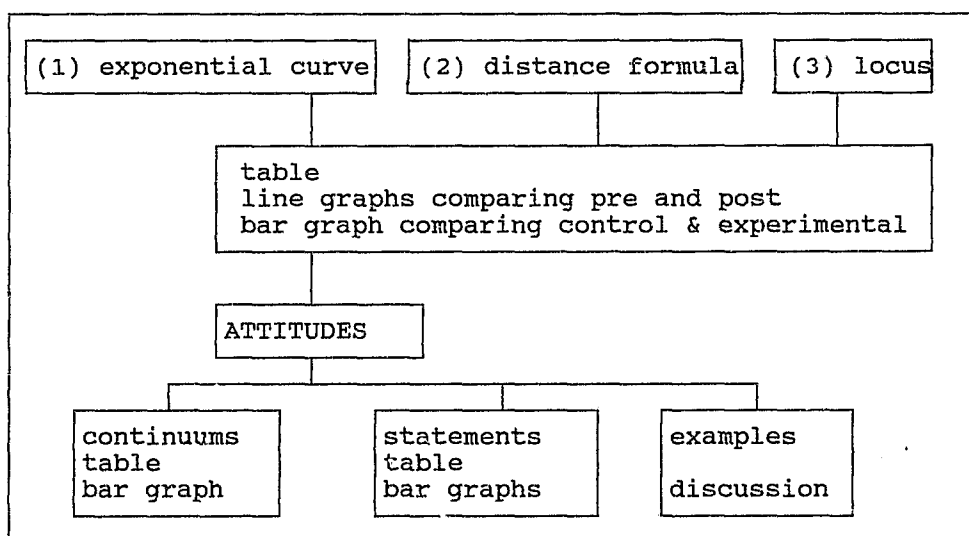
(1) exponential curve

(2) distance formula

(3) locus

table
line graphs comparing pre and post
bar graph comparing control & experimental

ATTITUDES

continuums
table
bar graph

statements
table
bar graphs

examples

discussion